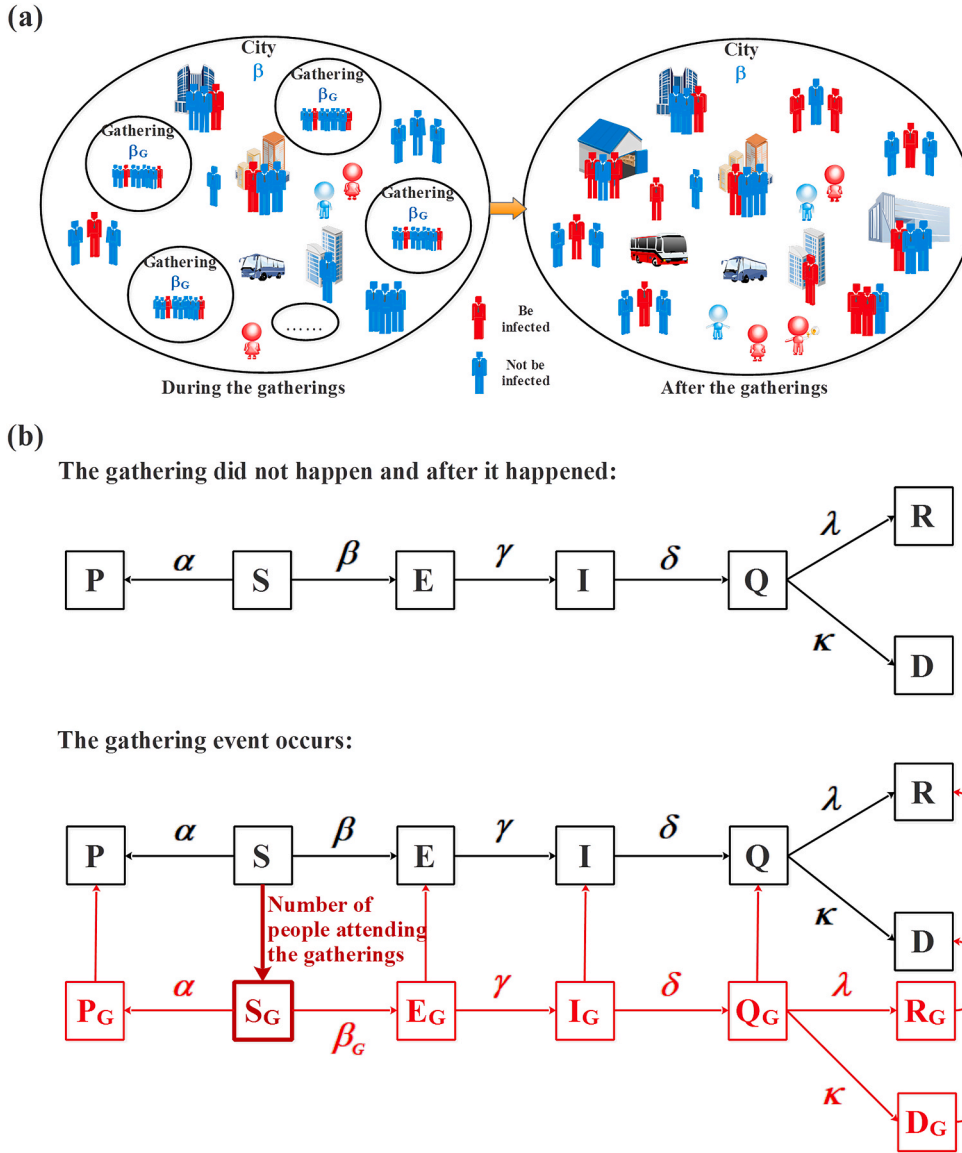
(a)

City
β

Gathering
$\beta_G$

Gathering
$\beta_G$

Gathering
$\beta_G$

Gathering
$\beta_G$

……

Be infected

Not be infected

During the gatherings

City
β

After the gatherings

(b)

The gathering did not happen and after it happened:

P $\alpha$ S $\beta$ E $\gamma$ I $\delta$ Q $\lambda$ R $\kappa$ D

The gathering event occurs:

P $\alpha$ S $\beta$ E $\gamma$ I $\delta$ Q $\lambda$ R $\kappa$ D

Number of people attending the gatherings

$P_G$ $\alpha$ $S_G$ $\beta_G$ $E_G$ $\gamma$ $I_G$ $\delta$ $Q_G$ $\lambda$ $R_G$ $\kappa$ $D_G$